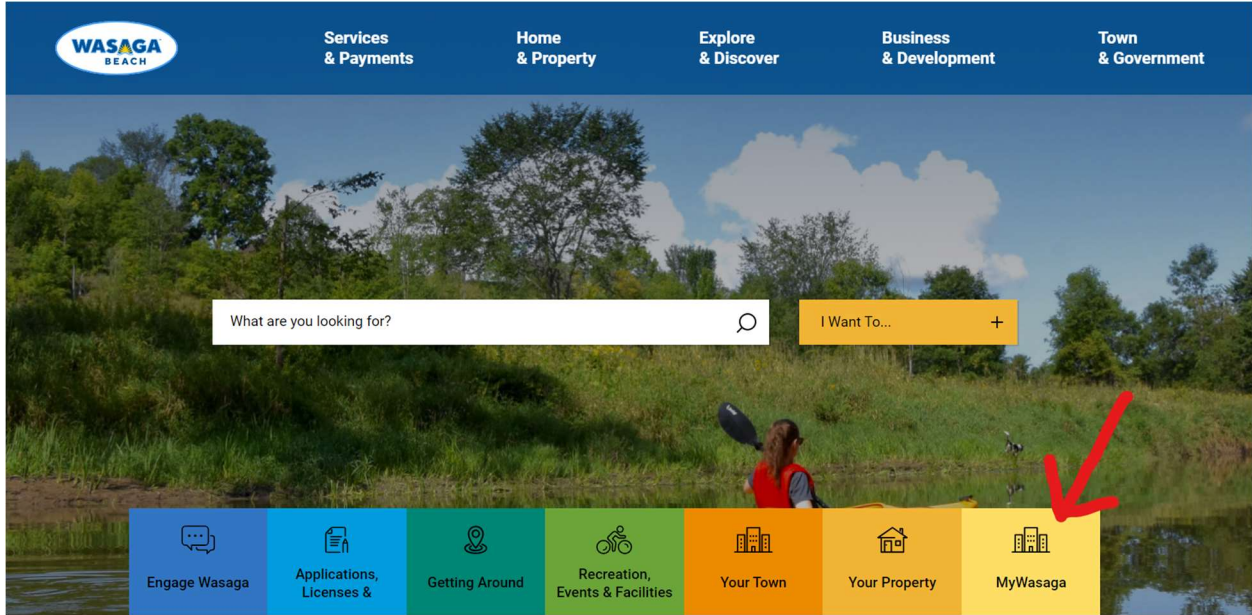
WASAGA BEACH

Services & Payments

Home & Property

Explore & Discover

Business & Development

Town & Government

What are you looking for?

I Want To... +

Engage Wasaga

Applications, Licenses &

Getting Around

Recreation, Events & Facilities

Your Town

Your Property

MyWasaga